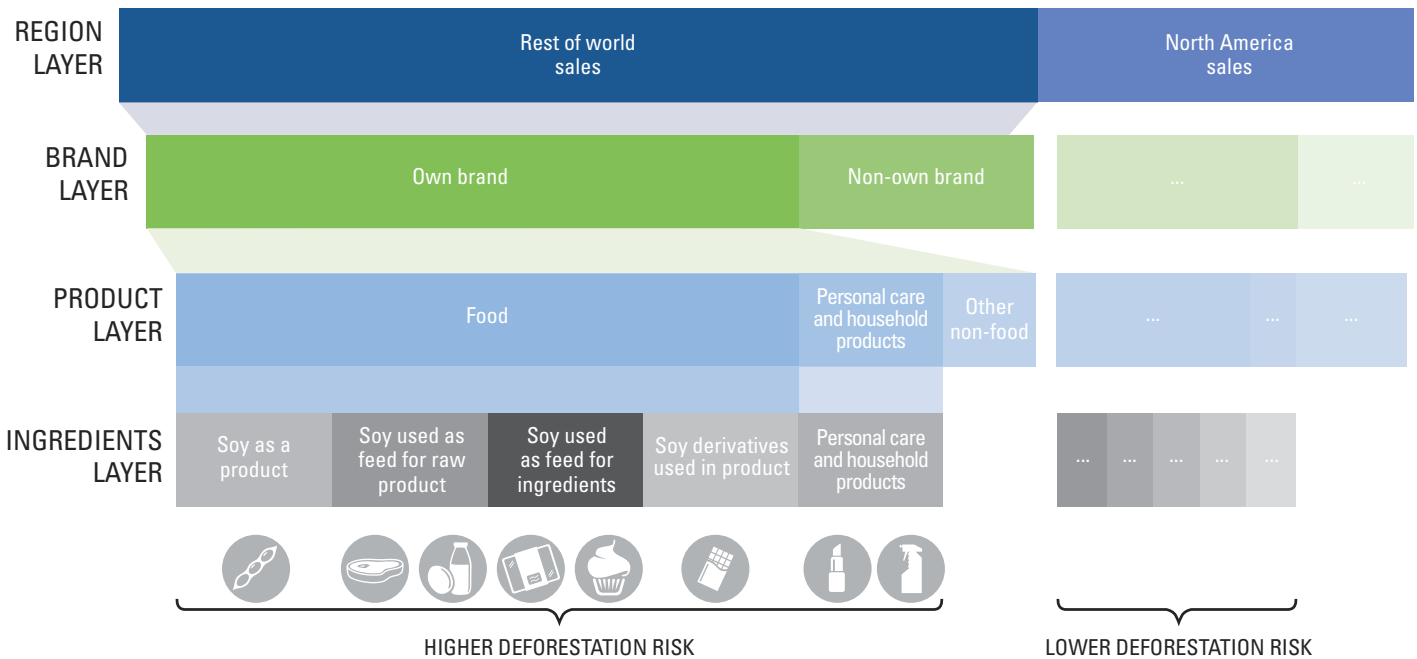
REGION LAYER

Rest of world sales

North America sales

BRAND LAYER

Own brand

Non-own brand

...

...

PRODUCT LAYER

Food

Personal care and household products

Other non-food

...

...

...

INGREDIENTS LAYER

Soy as a product

Soy used as feed for raw product

Soy used as feed for ingredients

Soy derivatives used in product

Personal care and household products

...

...

...

...

...

HIGHER DEFORESTATION RISK

LOWER DEFORESTATION RISK